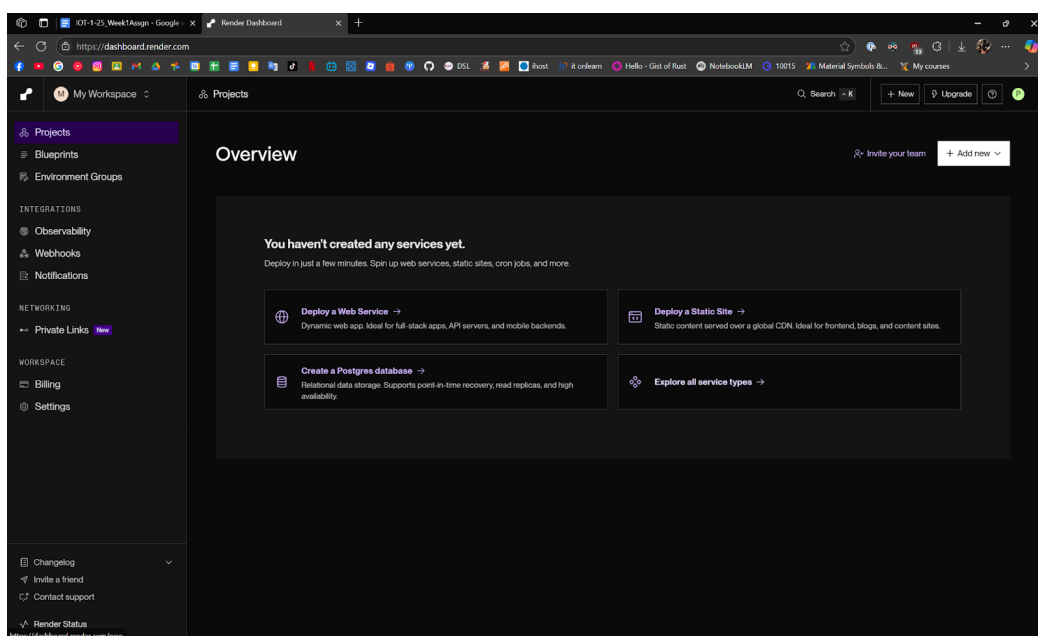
IOT-1-25_Week1Assgn - Google
Render Dashboard
https://dashboard.render.com
DSL
ihost
it onlearn
Hello - Gist of Rust
NotebookLM
10015
Material Symbols &...
My courses

My Workspace
Projects
Search ^K
+ New
Upgrade

Projects
Blueprints
Environment Groups
INTEGRATIONS
Observability
Webhooks
Notifications
NETWORKING
Private Links New
WORKSPACE
Billing
Settings

Overview
Invite your team
+ Add new

You haven't created any services yet.
Deploy in just a few minutes. Spin up web services, static sites, cron jobs, and more.

Deploy a Web Service →
Dynamic web app. Ideal for full-stack apps, API servers, and mobile backends.

Deploy a Static Site →
Static content served over a global CDN. Ideal for frontend, blogs, and content sites.

Create a Postgres database →
Relational data storage. Supports point-in-time recovery, read replicas, and high availability.

Explore all service types →

Changelog
Invite a friend
Contact support
Render Status
https://dashboard.render.com/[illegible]